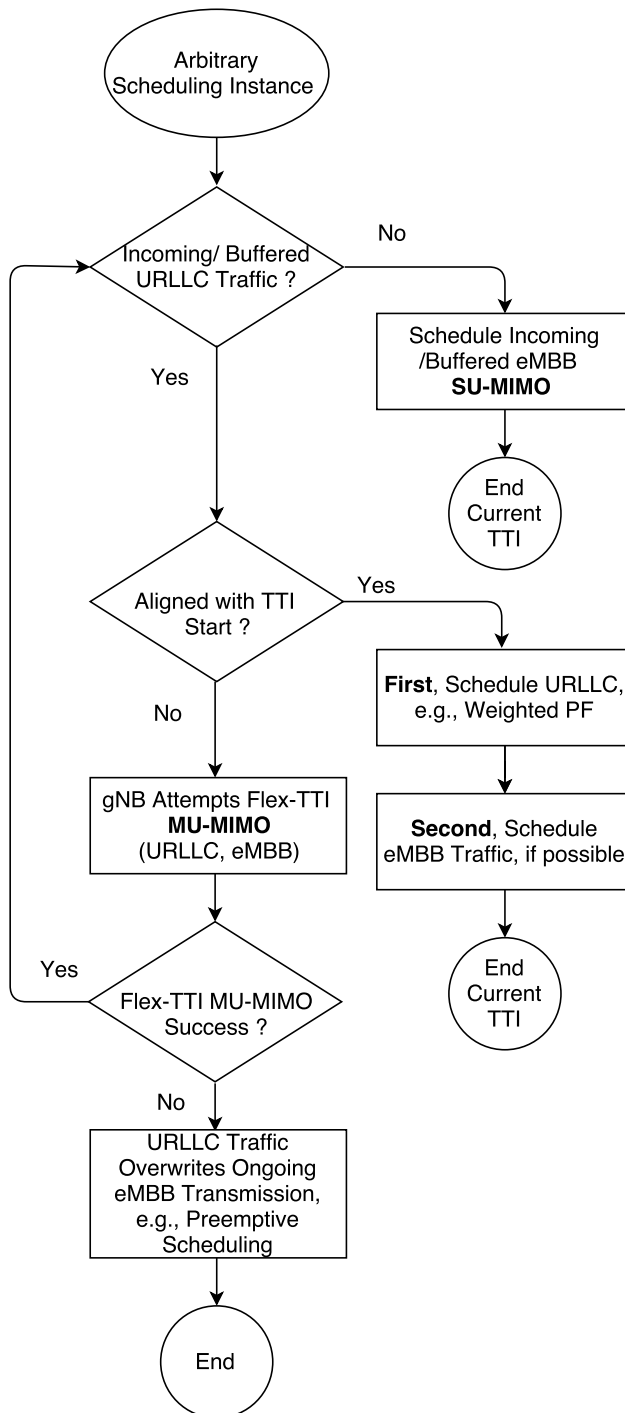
Arbitrary Scheduling Instance

Incoming/ Buffered URLLC Traffic ?

No

Schedule Incoming /Buffered eMBB **SU-MIMO**

End Current TTI

Yes

Aligned with TTI Start ?

Yes

**First**, Schedule URLLC, e.g., Weighted PF

**Second**, Schedule eMBB Traffic, if possible

End Current TTI

No

gNB Attempts Flex-TTI **MU-MIMO** (URLLC, eMBB)

Yes

Flex-TTI MU-MIMO Success ?

No

URLLC Traffic Overwrites Ongoing eMBB Transmission, e.g., Preemptive Scheduling

End